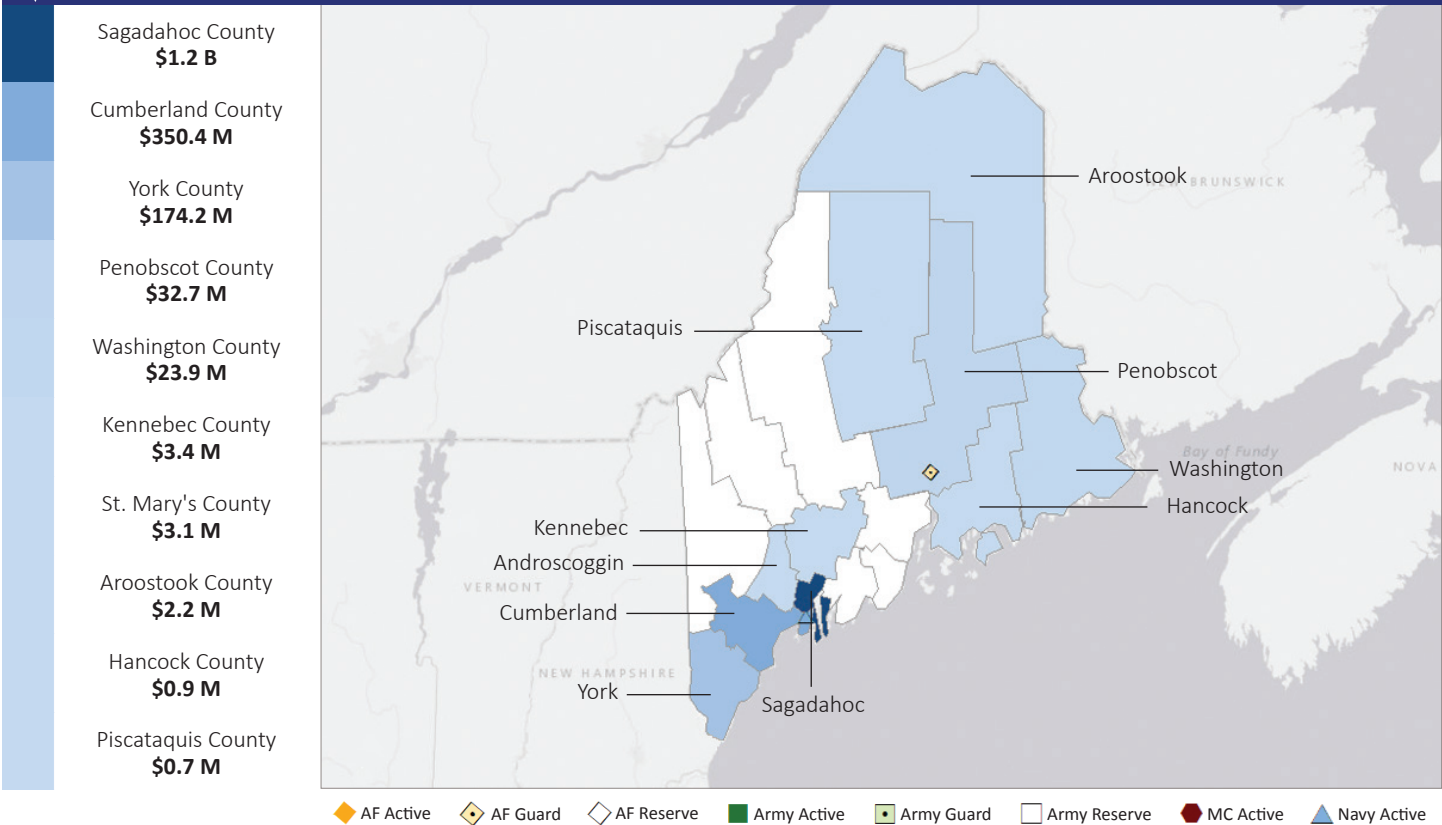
Sagadahoc County
$1.2 B

Cumberland County
$350.4 M

York County
$174.2 M

Penobscot County
$32.7 M

Washington County
$23.9 M

Kennebec County
$3.4 M

St. Mary's County
$3.1 M

Aroostook County
$2.2 M

Hancock County
$0.9 M

Piscataquis County
$0.7 M

Aroostook
NEW BRUNSWICK
Piscataquis
Penobscot
Bay of Fundy
Washington
NOVA
Hancock
Kennebec
Androscoggin
VERMONT
Cumberland
NEW HAMPSHIRE
York
Sagadahoc

AF Active AF Guard AF Reserve Army Active Army Guard Army Reserve MC Active Navy Active